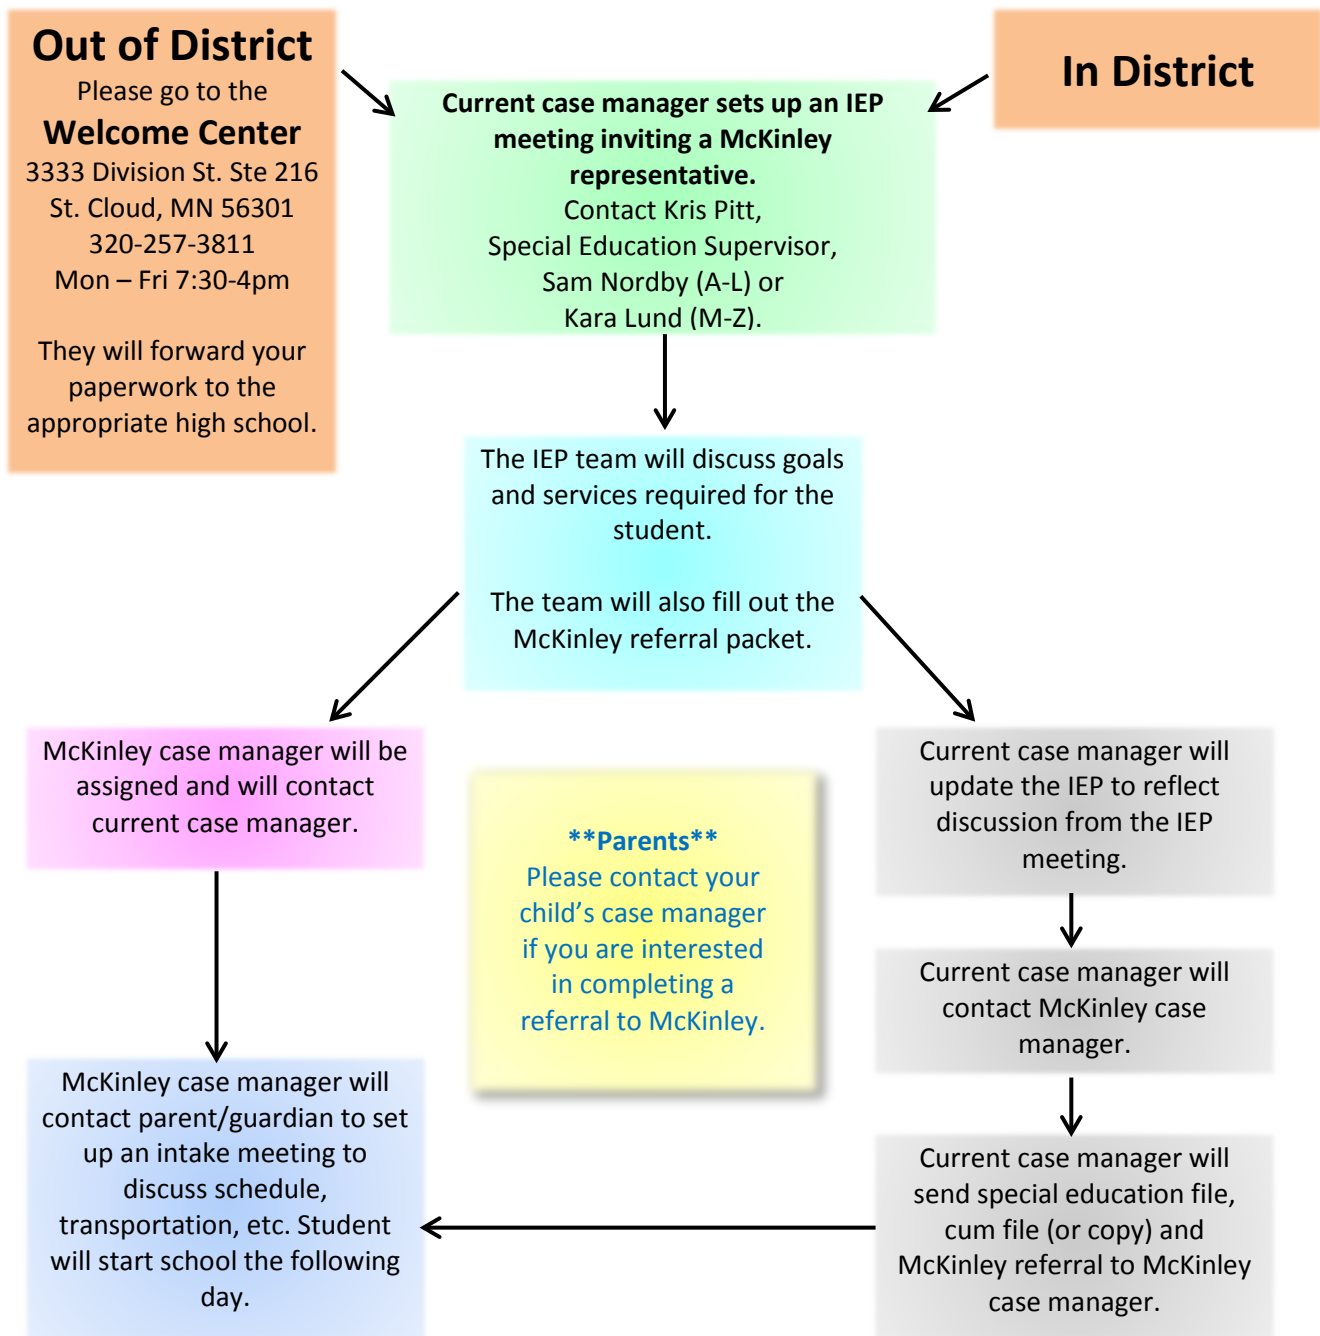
Out of District
Please go to the
Welcome Center
3333 Division St. Ste 216
St. Cloud, MN 56301
320-257-3811
Mon – Fri 7:30-4pm

They will forward your paperwork to the appropriate high school.

In District

Current case manager sets up an IEP meeting inviting a McKinley representative.
Contact Kris Pitt,
Special Education Supervisor,
Sam Nordby (A-L) or
Kara Lund (M-Z).

The IEP team will discuss goals and services required for the student.

The team will also fill out the McKinley referral packet.

McKinley case manager will be assigned and will contact current case manager.

**Parents**
Please contact your child's case manager if you are interested in completing a referral to McKinley.

Current case manager will update the IEP to reflect discussion from the IEP meeting.

Current case manager will contact McKinley case manager.

Current case manager will send special education file, cum file (or copy) and McKinley referral to McKinley case manager.

McKinley case manager will contact parent/guardian to set up an intake meeting to discuss schedule, transportation, etc. Student will start school the following day.